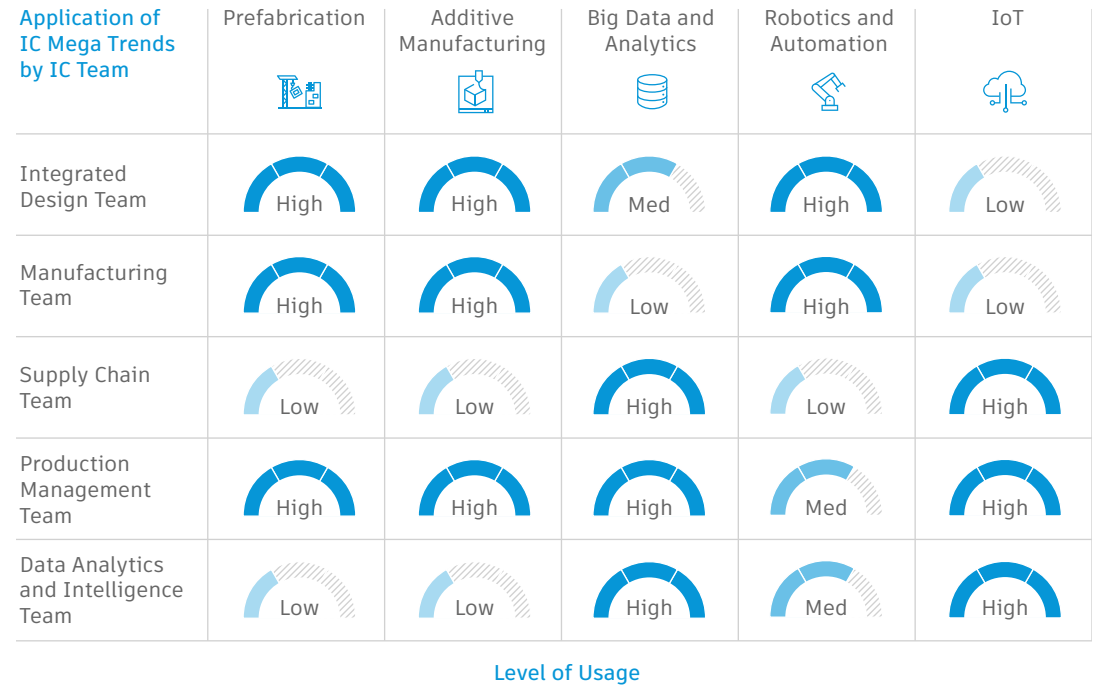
| Application of IC Mega Trends by IC Team | Prefabrication | Additive Manufacturing | Big Data and Analytics | Robotics and Automation | IoT |
|---|---|---|---|---|---|
| Integrated Design Team | High | High | Med | High | Low |
| Manufacturing Team | High | High | Low | High | Low |
| Supply Chain Team | Low | Low | High | Low | High |
| Production Management Team | High | High | High | Med | High |
| Data Analytics and Intelligence Team | Low | Low | High | Med | High |

Level of Usage